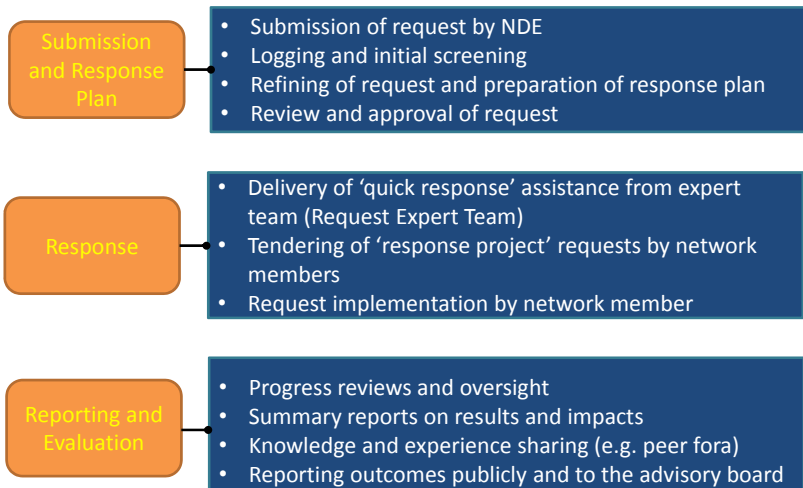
Submission and Response Plan

- Submission of request by NDE
- Logging and initial screening
- Refining of request and preparation of response plan
- Review and approval of request

Response

- Delivery of ‘quick response’ assistance from expert team (Request Expert Team)
- Tendering of ‘response project’ requests by network members
- Request implementation by network member

Reporting and Evaluation

- Progress reviews and oversight
- Summary reports on results and impacts
- Knowledge and experience sharing (e.g. peer fora)
- Reporting outcomes publicly and to the advisory board